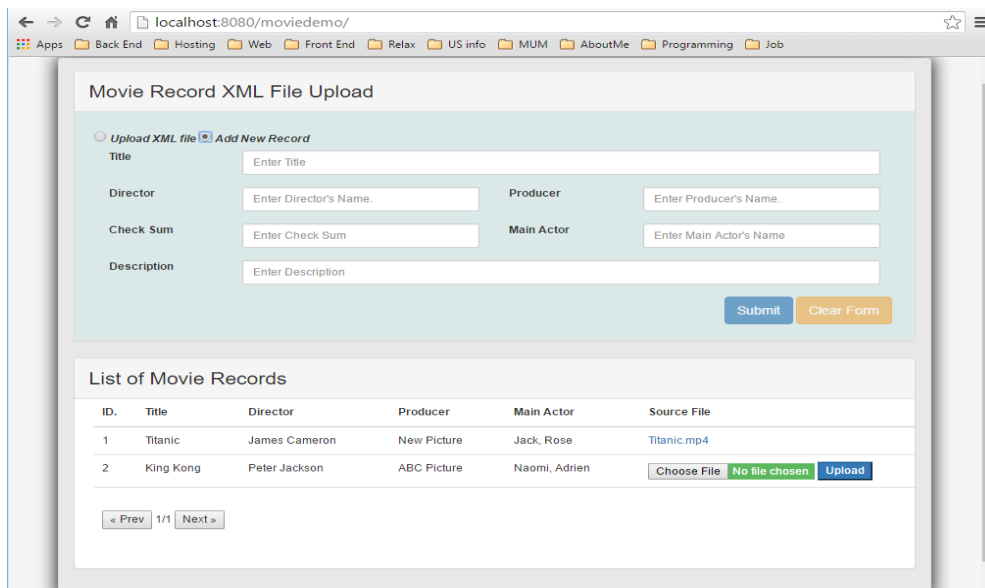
localhost:8080/moviedemo/

Apps Back End Hosting Web Front End Relax US info MUM AboutMe Programming Job

Movie Record XML File Upload

Upload XML file Add New Record

Title Enter Title

Director Enter Director's Name. Producer Enter Producer's Name.

Check Sum Enter Check Sum Main Actor Enter Main Actor's Name

Description Enter Description

Submit Clear Form

List of Movie Records

| ID. | Title | Director | Producer | Main Actor | Source File |
|---|---|---|---|---|---|
| 1 | Titanic | James Cameron | New Picture | Jack, Rose | Titanic.mp4 |
| 2 | King Kong | Peter Jackson | ABC Picture | Naomi, Adrien | Choose File No file chosen Upload |

« Prev 1/1 Next »